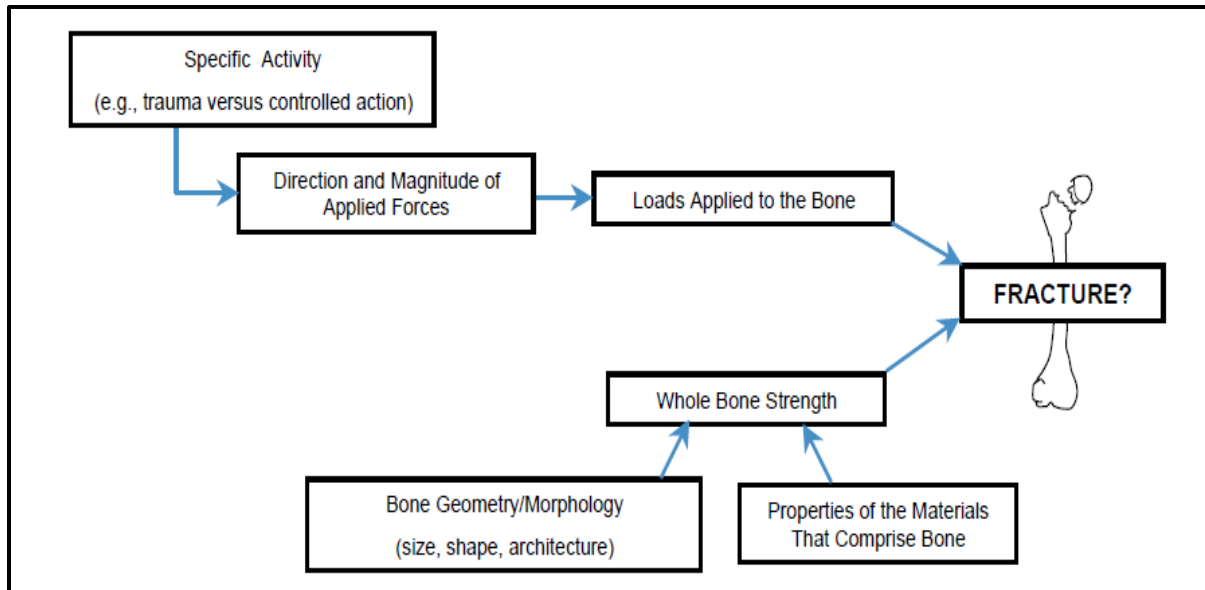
Specific Activity
(e.g., trauma versus controlled action)

Direction and Magnitude of Applied Forces

Loads Applied to the Bone

FRACTURE?

Whole Bone Strength

Bone Geometry/Morphology
(size, shape, architecture)

Properties of the Materials That Comprise Bone